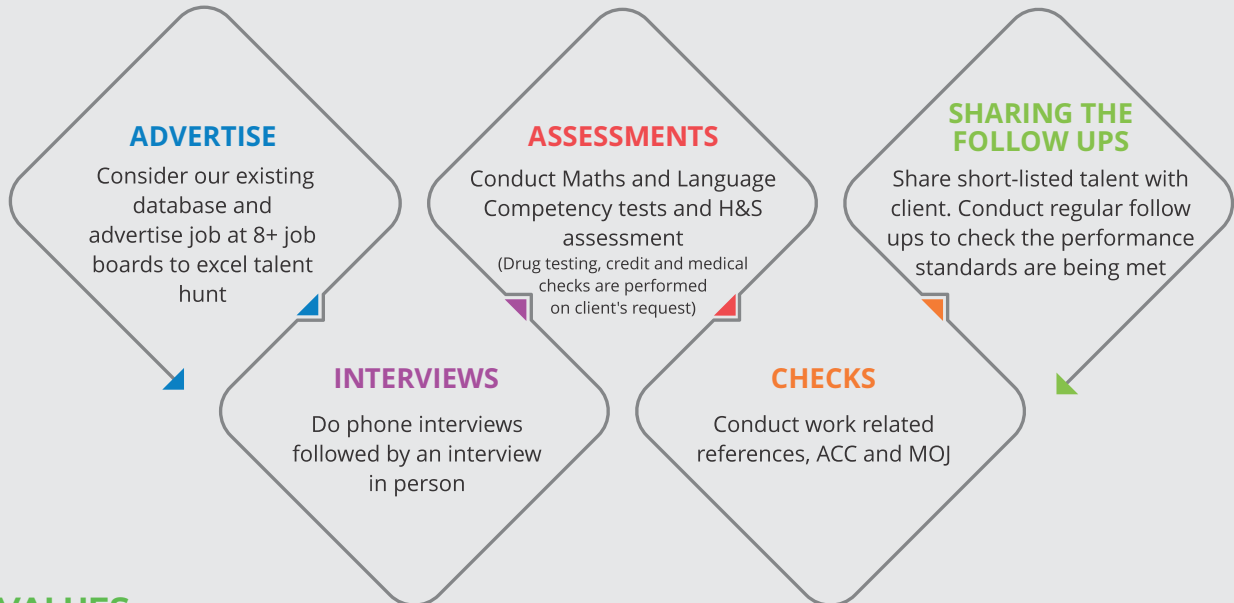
ADVERTISE

Consider our existing database and advertise job at 8+ job boards to excel talent hunt

ASSESSMENTS

Conduct Maths and Language Competency tests and H&S assessment

(Drug testing, credit and medical checks are performed on client's request)

SHARING THE FOLLOW UPS

Share short-listed talent with client. Conduct regular follow ups to check the performance standards are being met

INTERVIEWS

Do phone interviews followed by an interview in person

CHECKS

Conduct work related references, ACC and MOJ

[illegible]